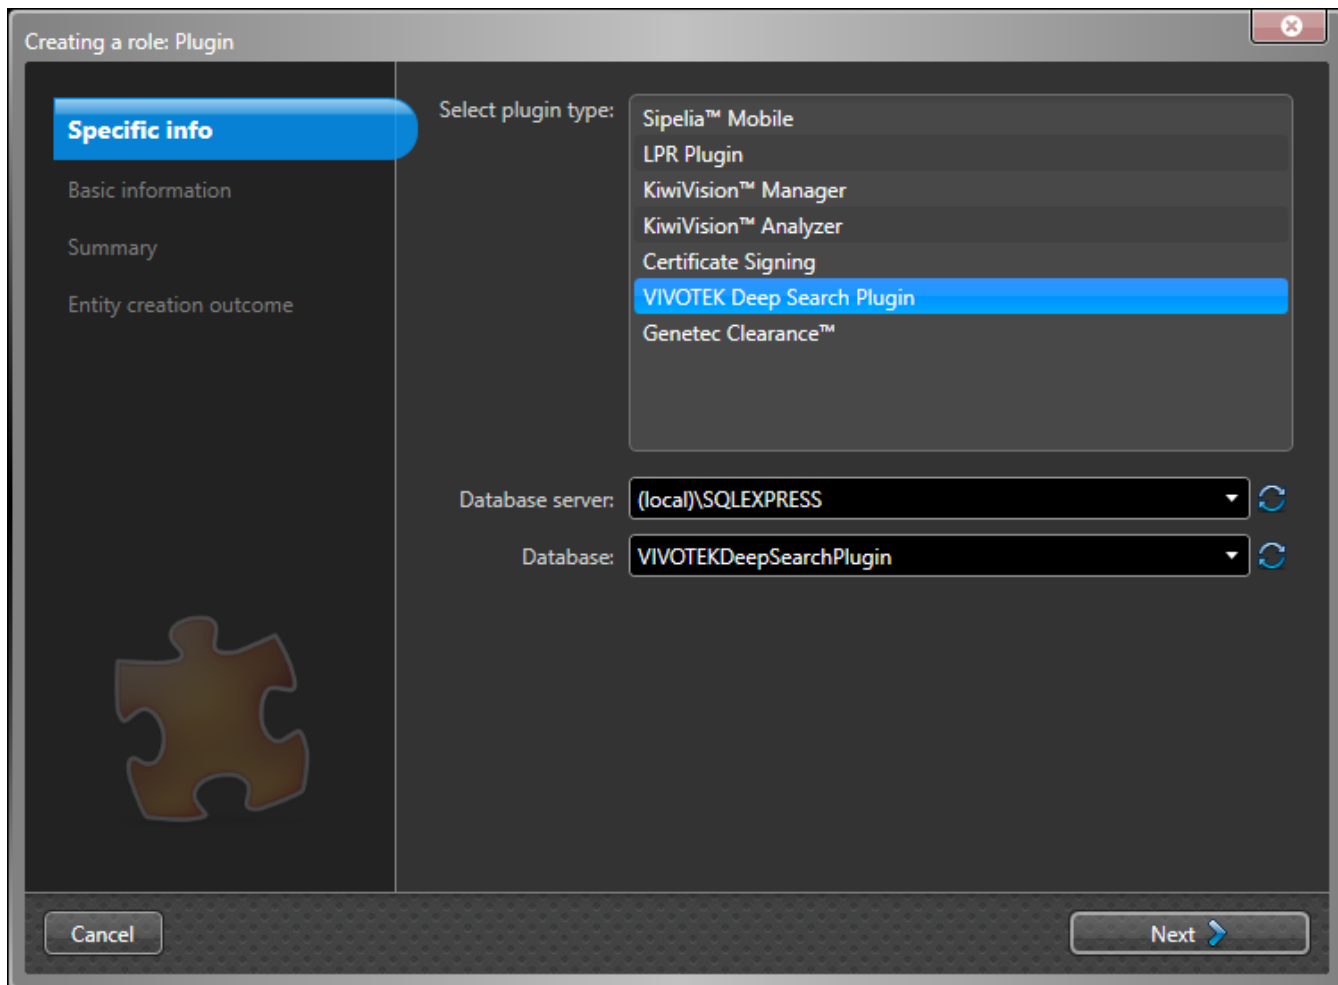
Creating a role: Plugin

Specific info
Basic information
Summary
Entity creation outcome

Select plugin type:
Sipelia™ Mobile
LPR Plugin
KiwiVision™ Manager
KiwiVision™ Analyzer
Certificate Signing
VIVOTEK Deep Search Plugin
Genetec Clearance™

Database server: (local)\SQLEXPRESS
Database: VIVOTEKDeepSearchPlugin

Cancel
Next